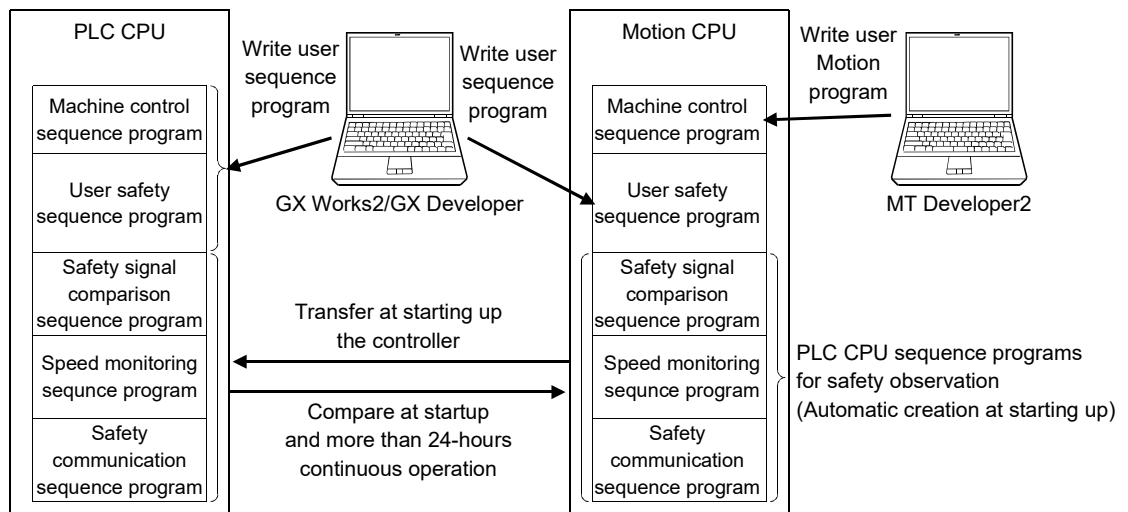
PLC CPU

Machine control sequence program

User safety sequence program

Safety signal comparison sequence program

Speed monitoring sequnce program

Safety communication sequence program

Write user sequence program

GX Works2/GX Developer

Write user sequence program

Transfer at starting up the controller

Compare at startup and more than 24-hours continuous operation

Motion CPU

Machine control sequence program

User safety sequence program

Safety signal comparison sequence program

Speed monitoring sequence program

Safety communication sequence program

Write user Motion program

MT Developer2

PLC CPU sequence programs for safety observation (Automatic creation at starting up)